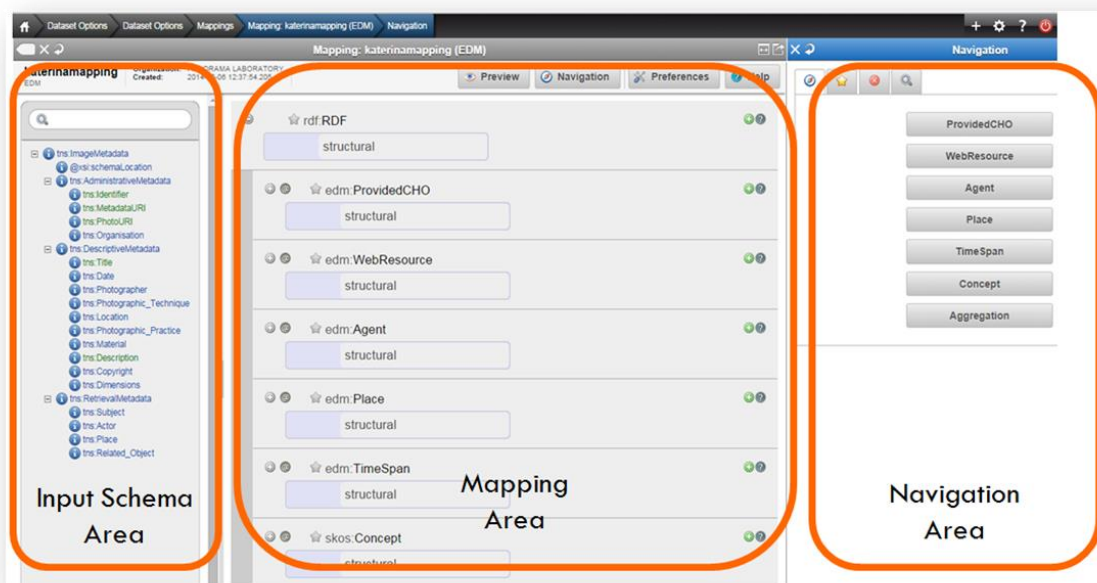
Dataset Options Dataset Options Mappings Mapping: katerinamapping (EDM) Navigation

+ ? 

Mapping: katerinamapping (EDM)

Navigation

katerinamapping
EDM

Organization: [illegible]ORAMA LABORATORY
Created: 2014-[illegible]-06 12:37:54.20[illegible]

Preview Navigation Preferences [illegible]elp

tns:ImageMetadata
@xsi:schemaLocation
tns:AdministrativeMetadata
tns:Identifier
tns:MetadataURI
tns:PhotoURI
tns:Organisation
tns:DescriptiveMetadata
tns:Title
tns:Date
tns:Photographer
tns:Photographic_Technique
tns:Location
tns:Photographic_Practice
tns:Material
tns:Description
tns:Copyright
tns:Dimensions
tns:RetrievalMetadata
tns:Subject
tns:Actor
tns:Place
tns:Related_Object

Input Schema Area

rdf:RDF
structural

edm:ProvidedCHO
structural

edm:WebResource
structural

edm:Agent
structural

edm:Place
structural

edm:TimeSpan
structural

skos:Concept
structural

Mapping Area

ProvidedCHO
WebResource
Agent
Place
TimeSpan
Concept
Aggregation

Navigation Area